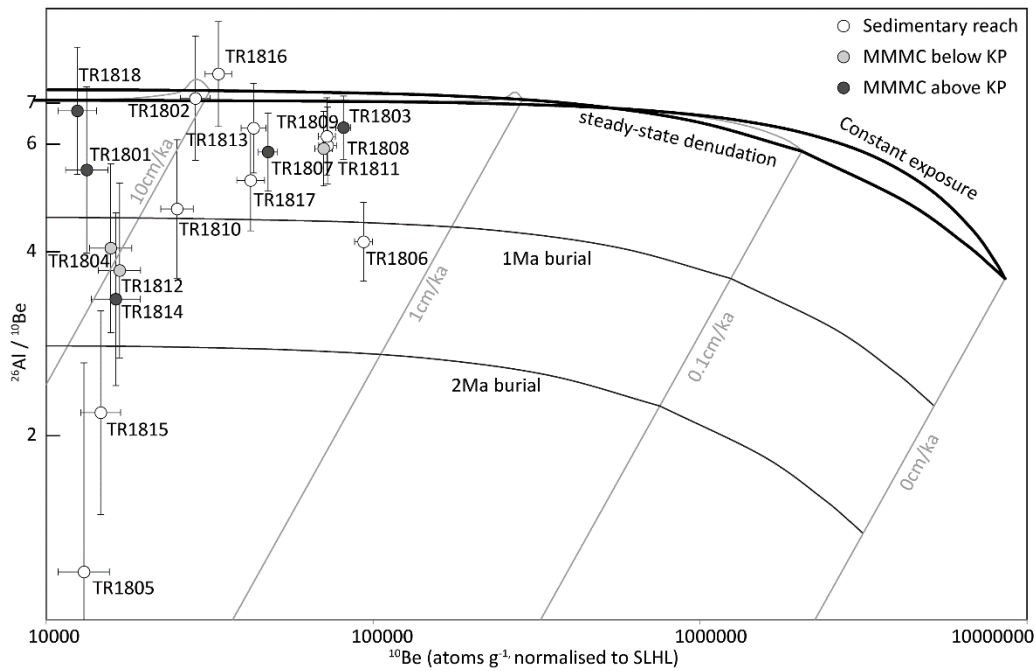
Sedimentary reach
MMMC below KP
MMMC above KP

TR1818
TR1816
TR1802
TR1813
TR1809
TR1803
TR1808
TR1807
TR1811
TR1801
TR1817
TR1810
TR1806
TR1804
TR1812
TR1814
TR1815
TR1805

steady-state denudation
Constant exposure
1Ma burial
2Ma burial
10cm/ka
1cm/ka
0.1cm/ka
0cm/ka

7
6
4
2

$^{26}Al$ / $^{10}Be$

10000
100000
1000000
10000000

$^{10}Be$ (atoms g$^{-1}$, normalised to SLHL)